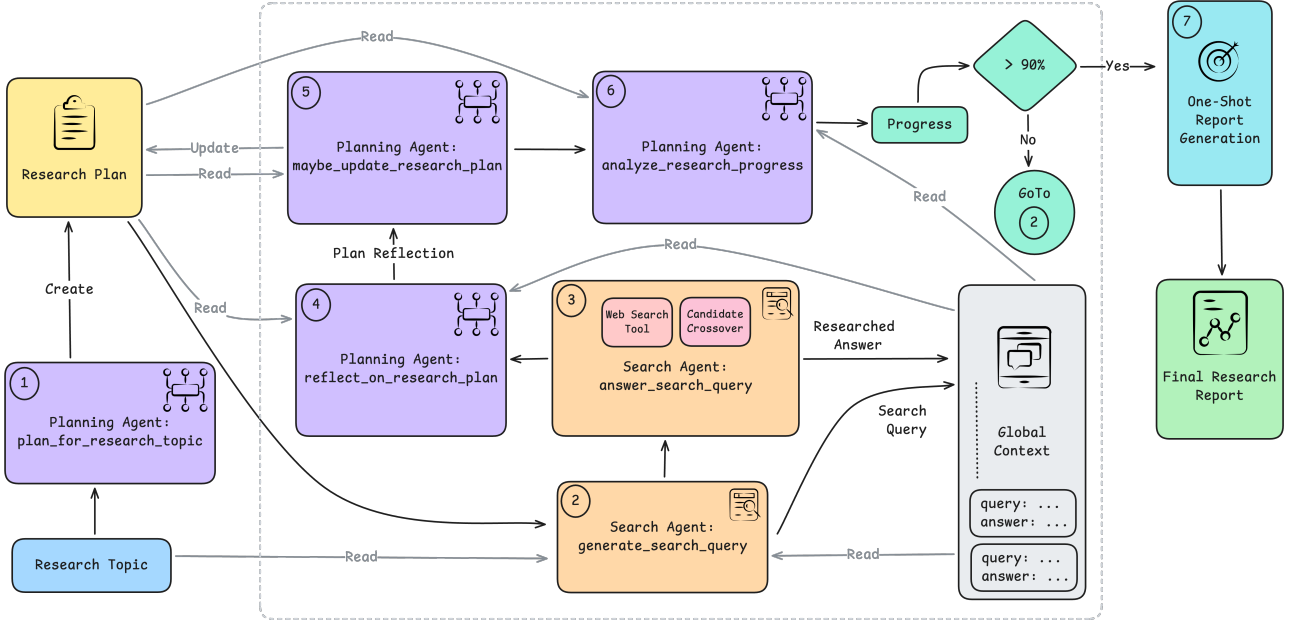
Research Plan

Create

1
Planning Agent:
plan_for_research_topic

Research Topic

Read

Update

Read

Read

5
Planning Agent:
maybe_update_research_plan

Plan Reflection

Read

4
Planning Agent:
reflect_on_research_plan

3
Web Search Tool
Candidate Crossover
Search Agent:
answer_search_query

2
Search Agent:
generate_search_query

Read

6
Planning Agent:
analyze_research_progress

Progress

> 90%

Yes

No

GoTo
2

Read

Researched Answer

Search Query

Global Context

query: ...
answer: ...

query: ...
answer: ...

Read

7
One-Shot Report Generation

Final Research Report